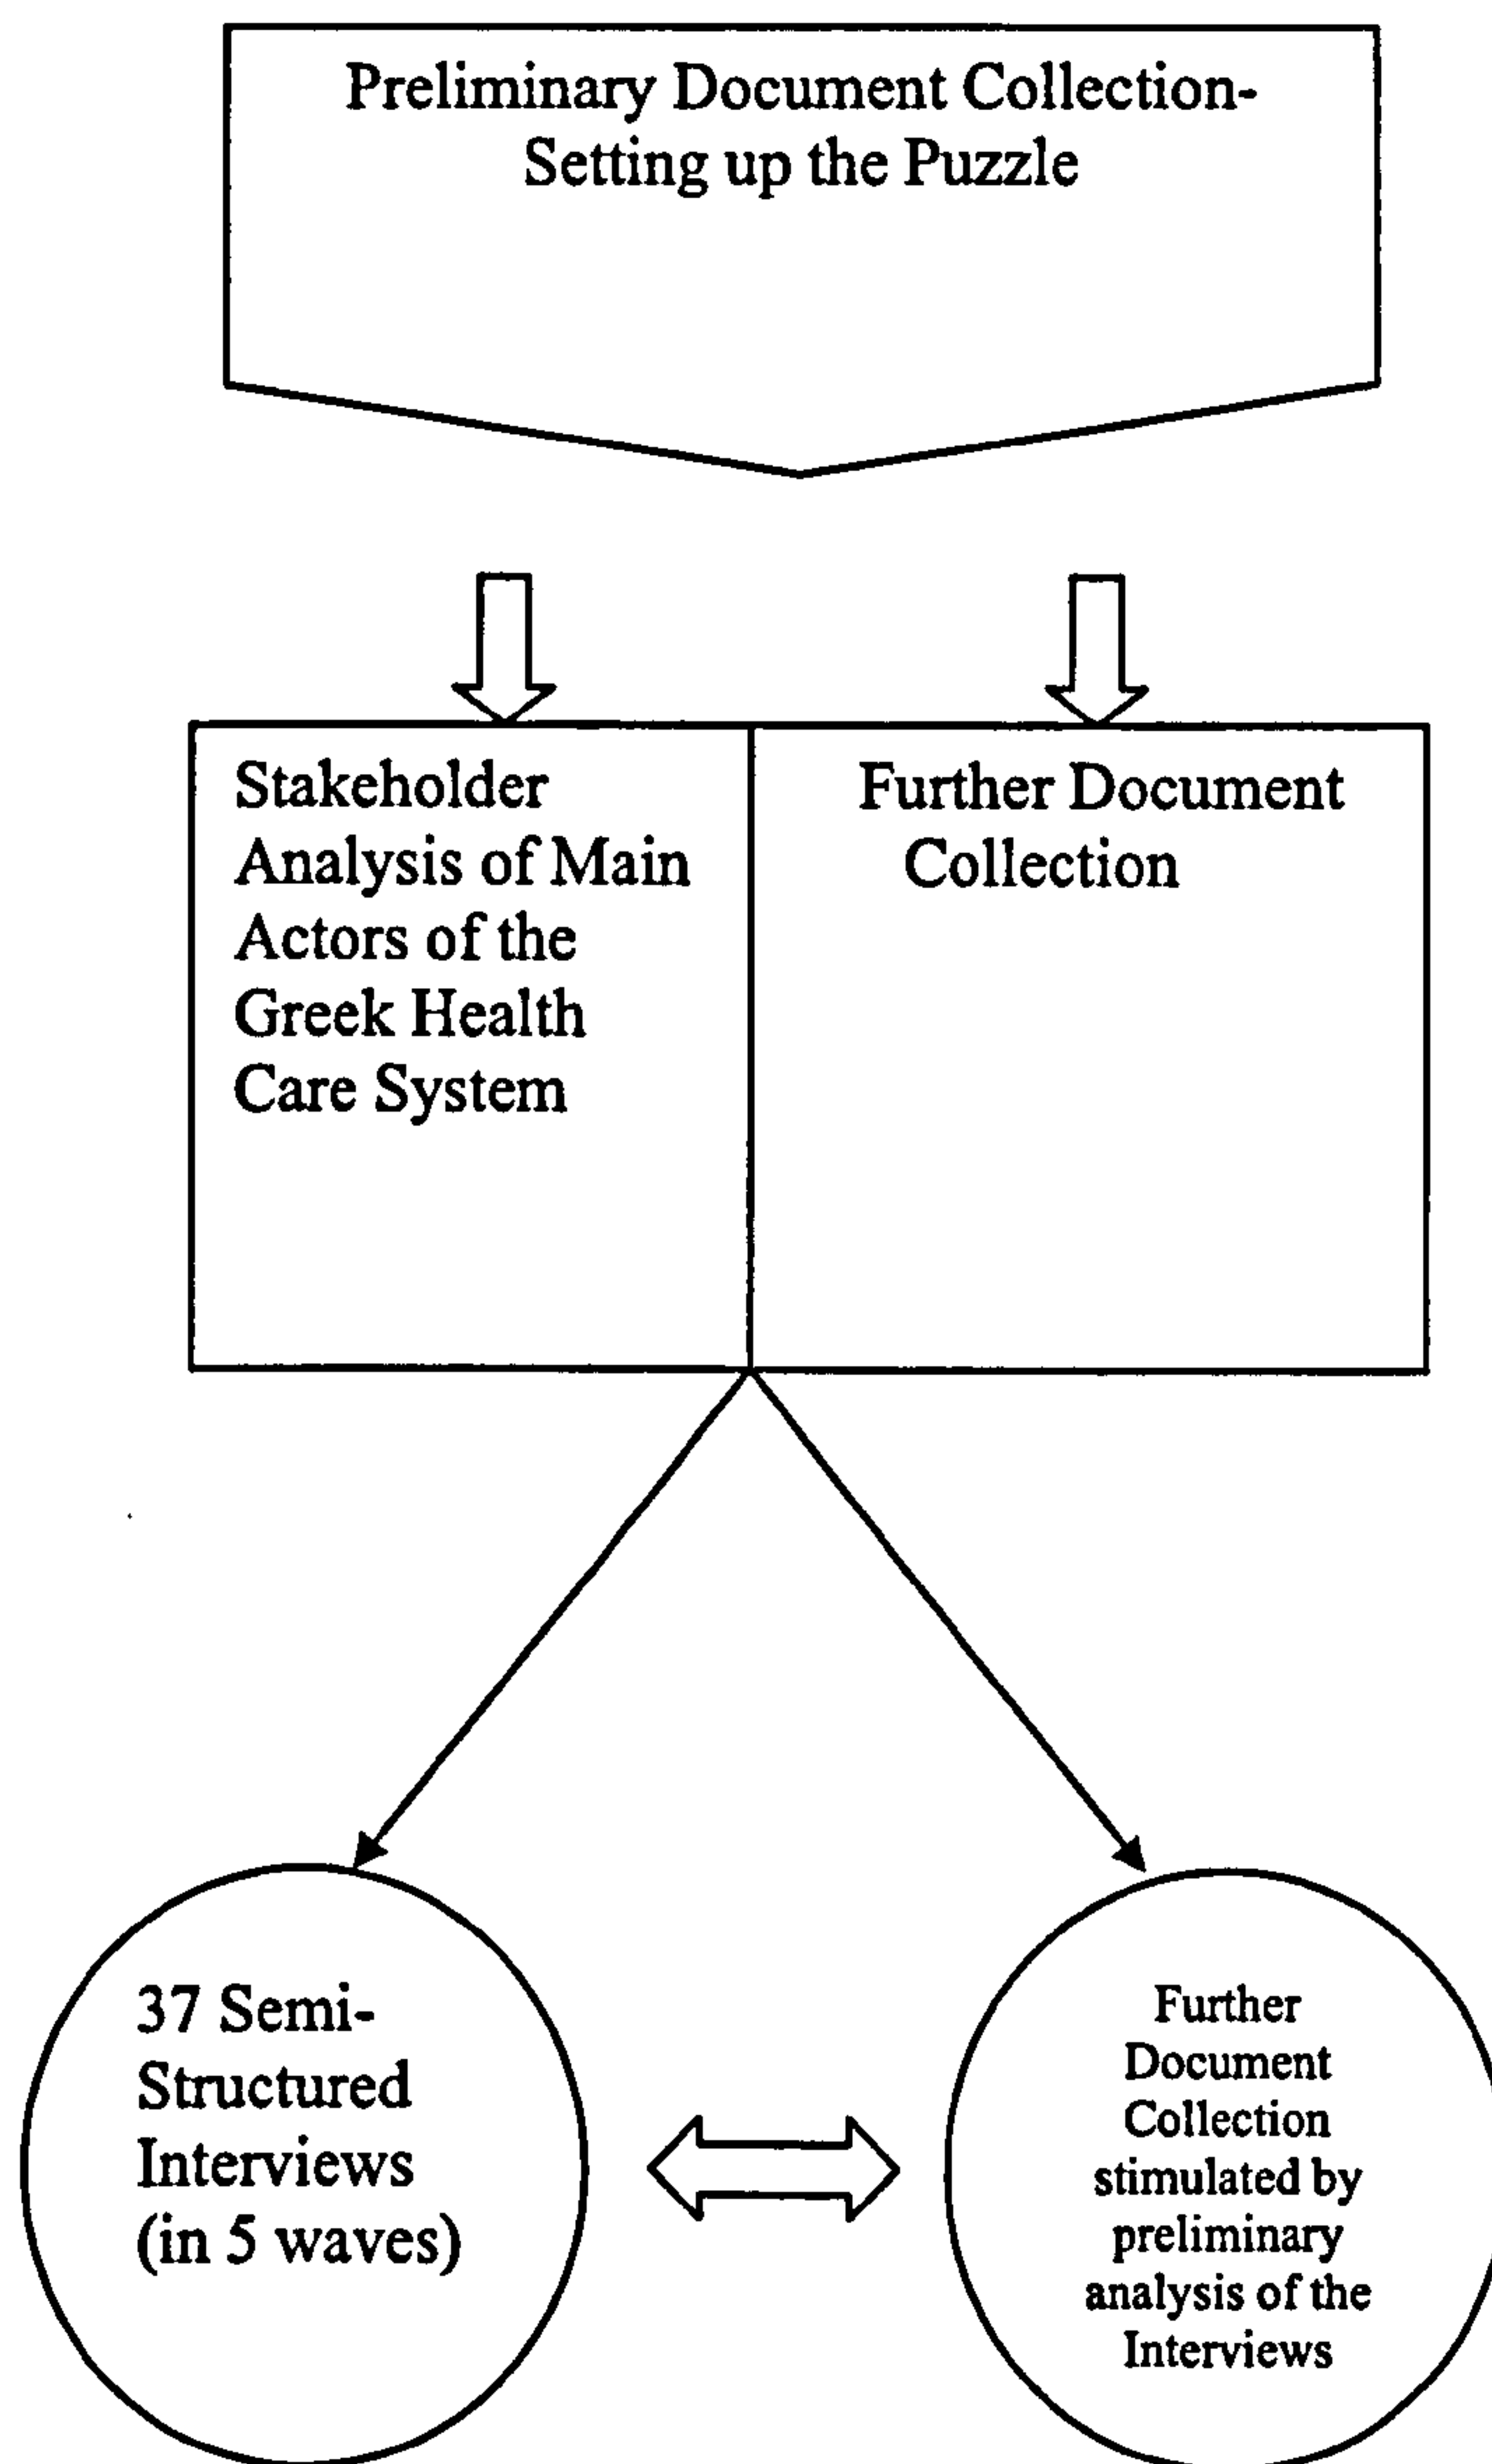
Preliminary Document Collection-Setting up the Puzzle

Stakeholder Analysis of Main Actors of the Greek Health Care System

Further Document Collection

37 Semi-Structured Interviews (in 5 waves)

Further Document Collection stimulated by preliminary analysis of the Interviews